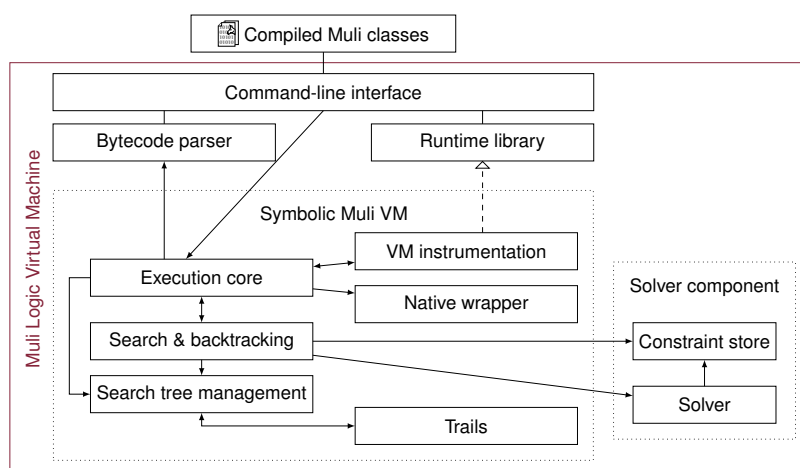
Compiled Muli classes

Muli Logic Virtual Machine

Command-line interface

Bytecode parser

Runtime library

Symbolic Muli VM

VM instrumentation

Execution core

Native wrapper

Search & backtracking

Search tree management

Trails

Solver component

Constraint store

Solver